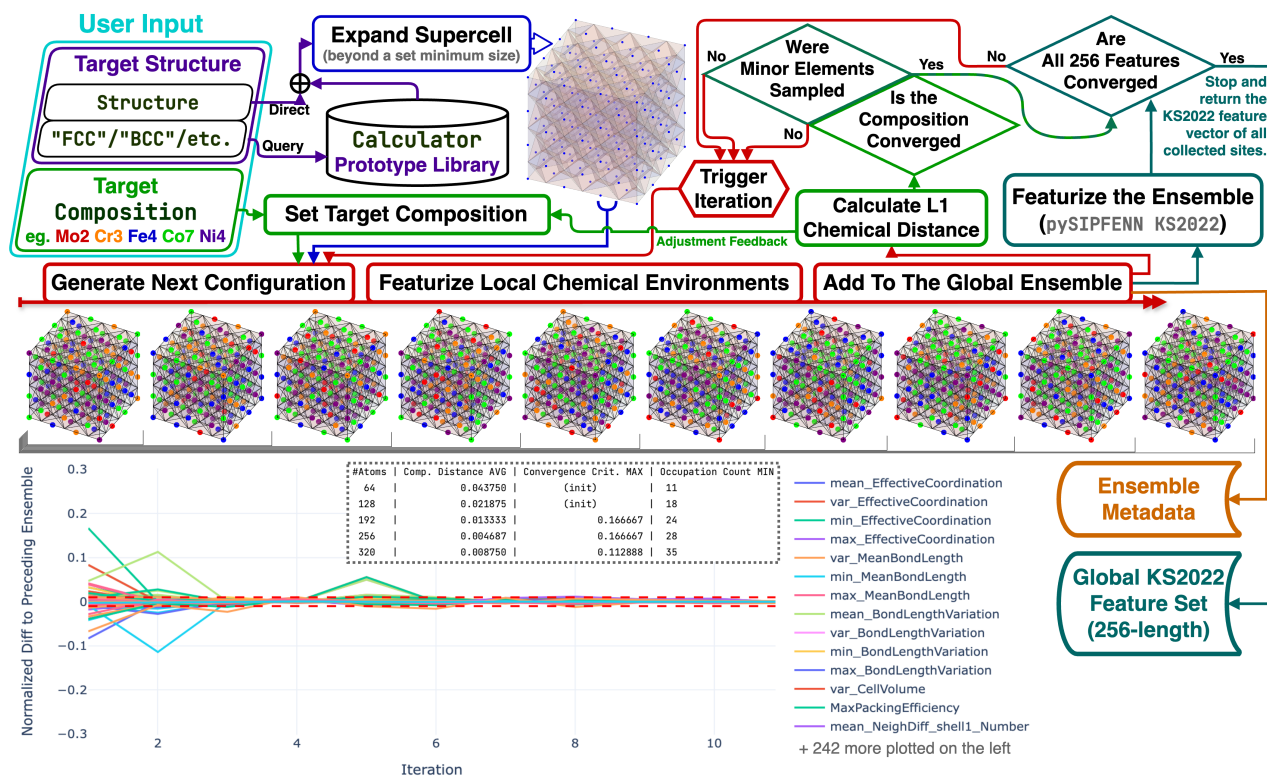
User Input

Target Structure

Structure

"FCC"/"BCC"/etc.

Target Composition

eg. Mo2 Cr3 Fe4 Co7 Ni4

Direct

Query

Expand Supercell
(beyond a set minimum size)

Calculator
Prototype Library

Set Target Composition

Adjustment Feedback

Were Minor Elements Sampled

No

Yes

No

Is the Composition Converged

Trigger Iteration

Calculate L1 Chemical Distance

No

Are All 256 Features Converged

Yes

Stop and return the KS2022 feature vector of all collected sites.

Featurize the Ensemble
(pySIPFENN KS2022)

Generate Next Configuration

Featurize Local Chemical Environments

Add To The Global Ensemble

Ensemble Metadata

Global KS2022 Feature Set (256-length)

| #Atoms | Comp. Distance AVG | Convergence Crit. MAX | Occupation Count MIN |
|---|---|---|---|
| 64 | 0.043750 | (init) | 11 |
| 128 | 0.021875 | (init) | 18 |
| 192 | 0.013333 | 0.166667 | 24 |
| 256 | 0.004687 | 0.166667 | 28 |
| 320 | 0.008750 | 0.112888 | 35 |

Normalized Diff to Preceding Ensemble

0.3
0.2
0.1
0
−0.1
−0.2
−0.3

2
4
6
8
10

Iteration

mean_EffectiveCoordination
var_EffectiveCoordination
min_EffectiveCoordination
max_EffectiveCoordination
var_MeanBondLength
min_MeanBondLength
max_MeanBondLength
mean_BondLengthVariation
var_BondLengthVariation
min_BondLengthVariation
max_BondLengthVariation
var_CellVolume
MaxPackingEfficiency
mean_NeighDiff_shell1_Number
+ 242 more plotted on the left